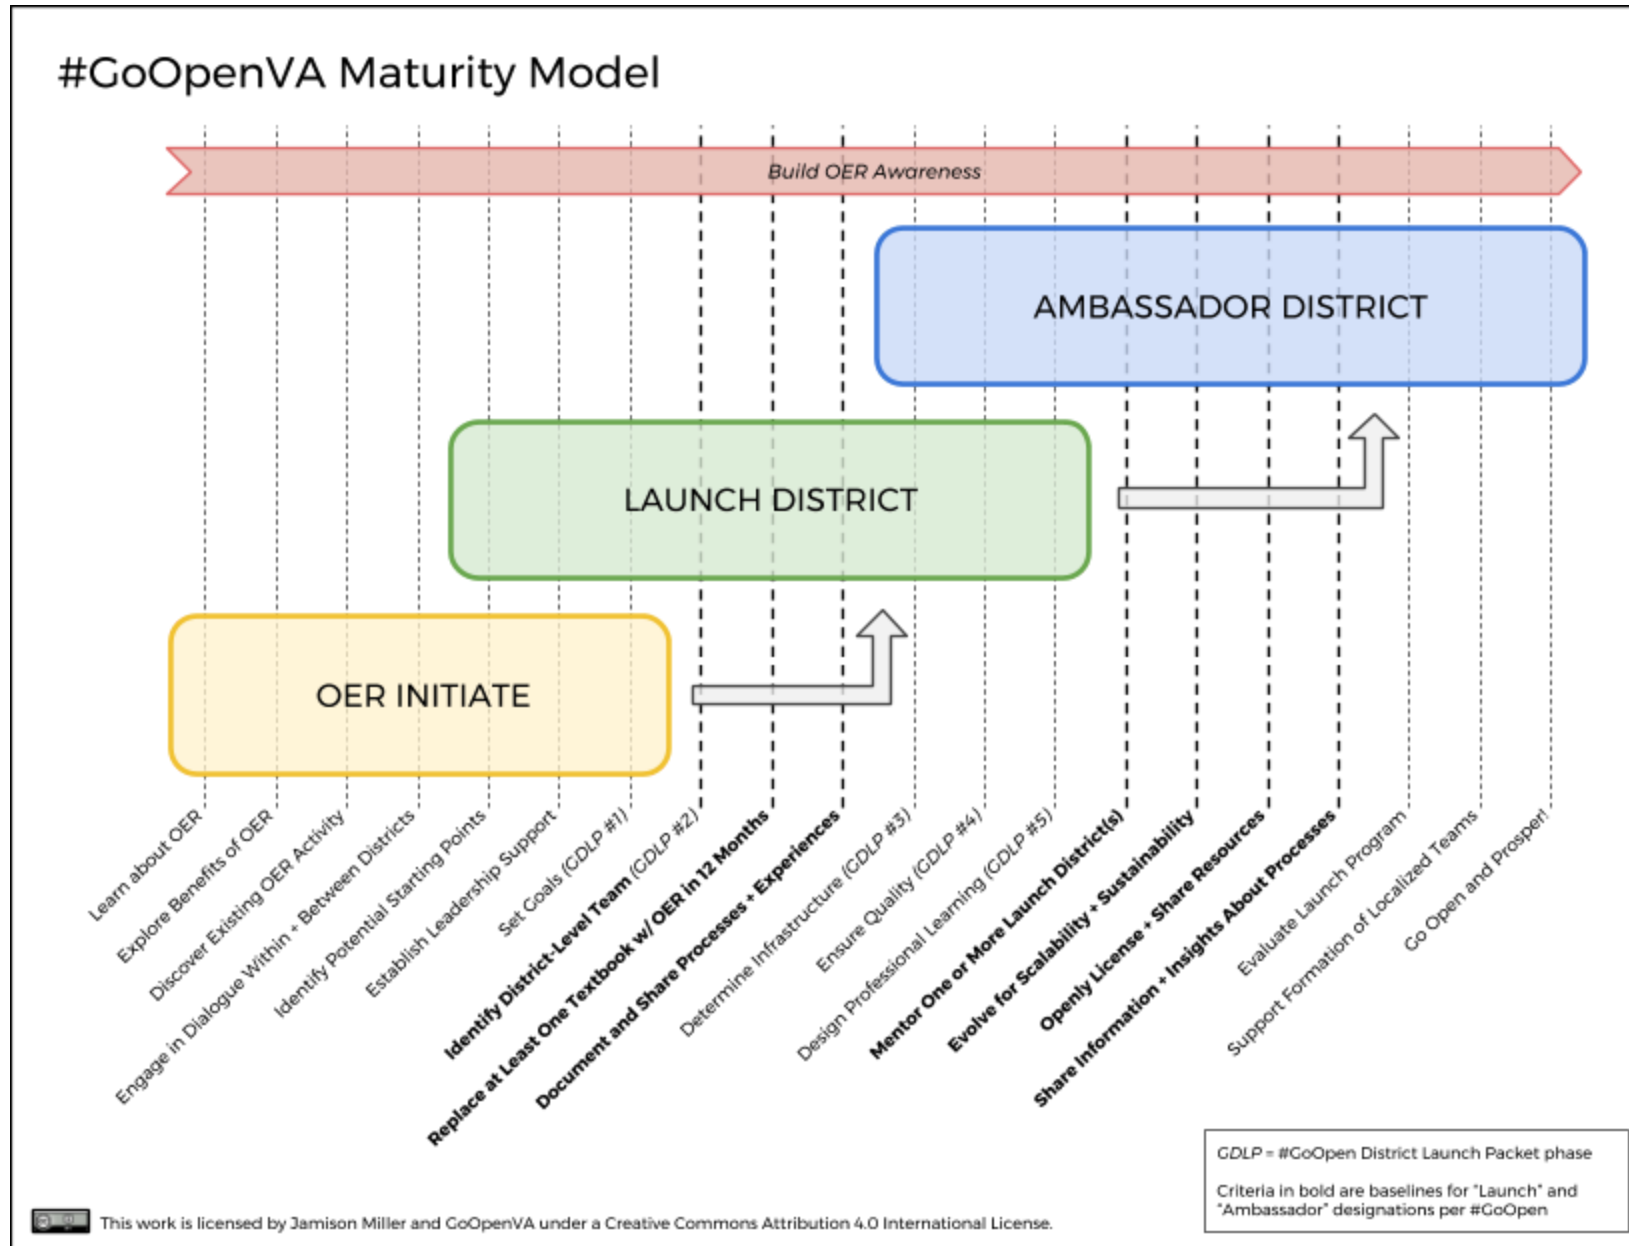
#GoOpenVA Maturity Model

Build OER Awareness

AMBASSADOR DISTRICT

LAUNCH DISTRICT

OER INITIATE

Learn about OER

Explore Benefits of OER

Discover Existing OER Activity

Engage in Dialogue Within + Between Districts

Identify Potential Starting Points

Establish Leadership Support

Set Goals (GDLP #1)

Identify District-Level Team (GDLP #2)

Replace at Least One Textbook w/ OER in 12 Months

Document and Share Processes + Experiences

Determine Infrastructure (GDLP #3)

Ensure Quality (GDLP #4)

Design Professional Learning (GDLP #5)

Mentor One or More Launch District(s)

Evolve for Scalability + Sustainability

Openly License + Share Resources

Share Information + Insights About Processes

Evaluate Launch Program

Support Formation of Localized Teams

Go Open and Prosper!

GDLP = #GoOpen District Launch Packet phase

Criteria in bold are baselines for "Launch" and "Ambassador" designations per #GoOpen

This work is licensed by Jamison Miller and GoOpenVA under a Creative Commons Attribution 4.0 International License.